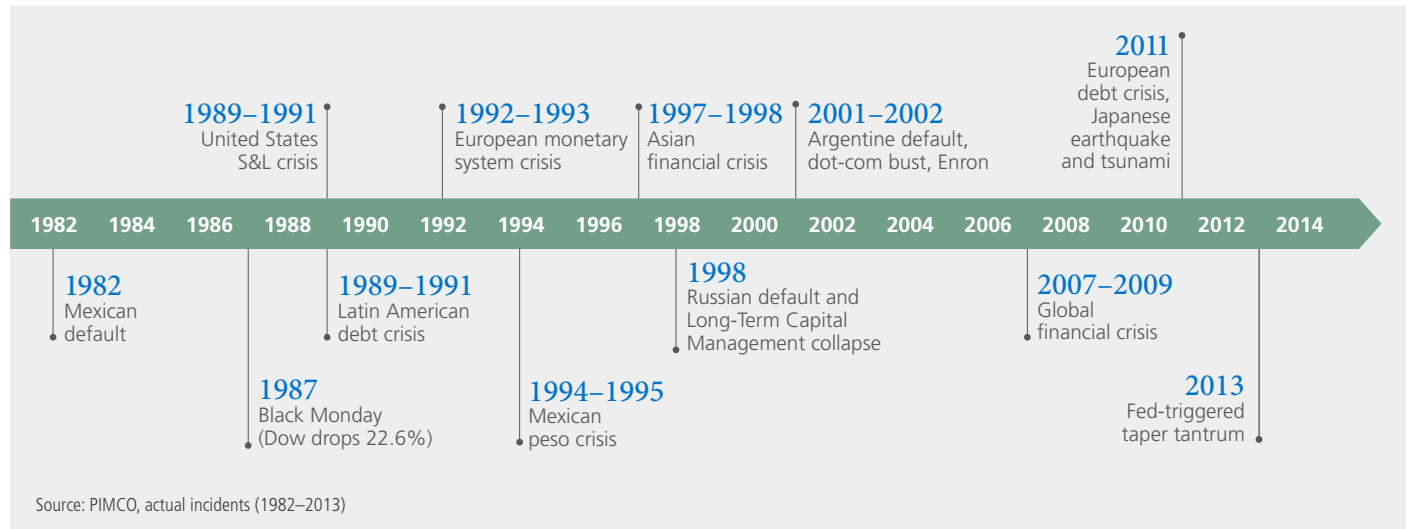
2011
European debt crisis, Japanese earthquake and tsunami

1989–1991
United States S&L crisis

1992–1993
European monetary system crisis

1997–1998
Asian financial crisis

2001–2002
Argentine default, dot-com bust, Enron

1982 1984 1986 1988 1990 1992 1994 1996 1998 2000 2002 2004 2006 2008 2010 2012 2014

1982
Mexican default

1989–1991
Latin American debt crisis

1998
Russian default and Long-Term Capital Management collapse

2007–2009
Global financial crisis

1987
Black Monday (Dow drops 22.6%)

1994–1995
Mexican peso crisis

2013
Fed-triggered taper tantrum

Source: PIMCO, actual incidents (1982–2013)